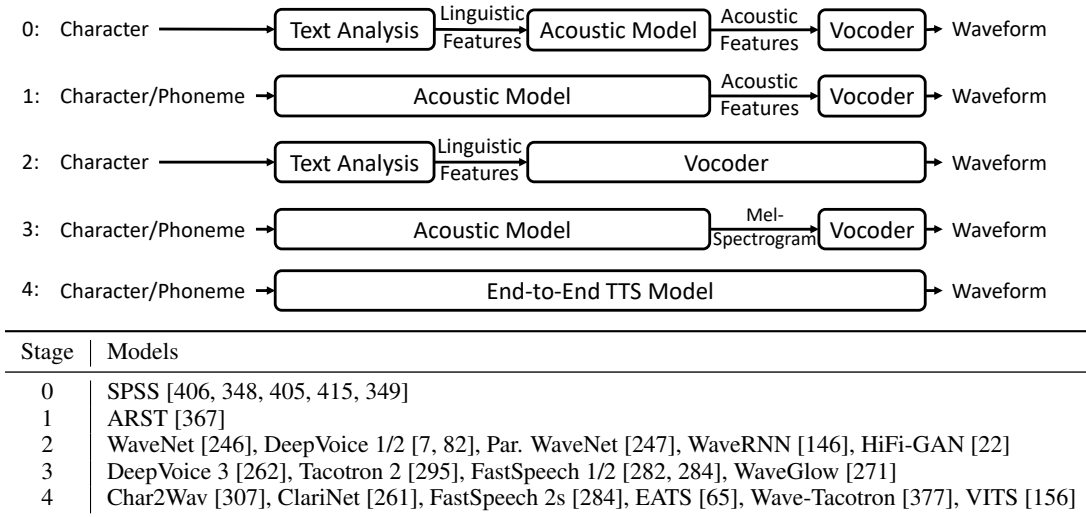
0: Character → Text Analysis → Linguistic Features → Acoustic Model → Acoustic Features → Vocoder → Waveform

1: Character/Phoneme → Acoustic Model → Acoustic Features → Vocoder → Waveform

2: Character → Text Analysis → Linguistic Features → Vocoder → Waveform

3: Character/Phoneme → Acoustic Model → Mel-Spectrogram → Vocoder → Waveform

4: Character/Phoneme → End-to-End TTS Model → Waveform

| Stage | Models |
|---|---|
| 0 | SPSS [406, 348, 405, 415, 349] |
| 1 | ARST [367] |
| 2 | WaveNet [246], DeepVoice 1/2 [7, 82], Par. WaveNet [247], WaveRNN [146], HiFi-GAN [22] |
| 3 | DeepVoice 3 [262], Tacotron 2 [295], FastSpeech 1/2 [282, 284], WaveGlow [271] |
| 4 | Char2Wav [307], ClariNet [261], FastSpeech 2s [284], EATS [65], Wave-Tacotron [377], VITS [156] |